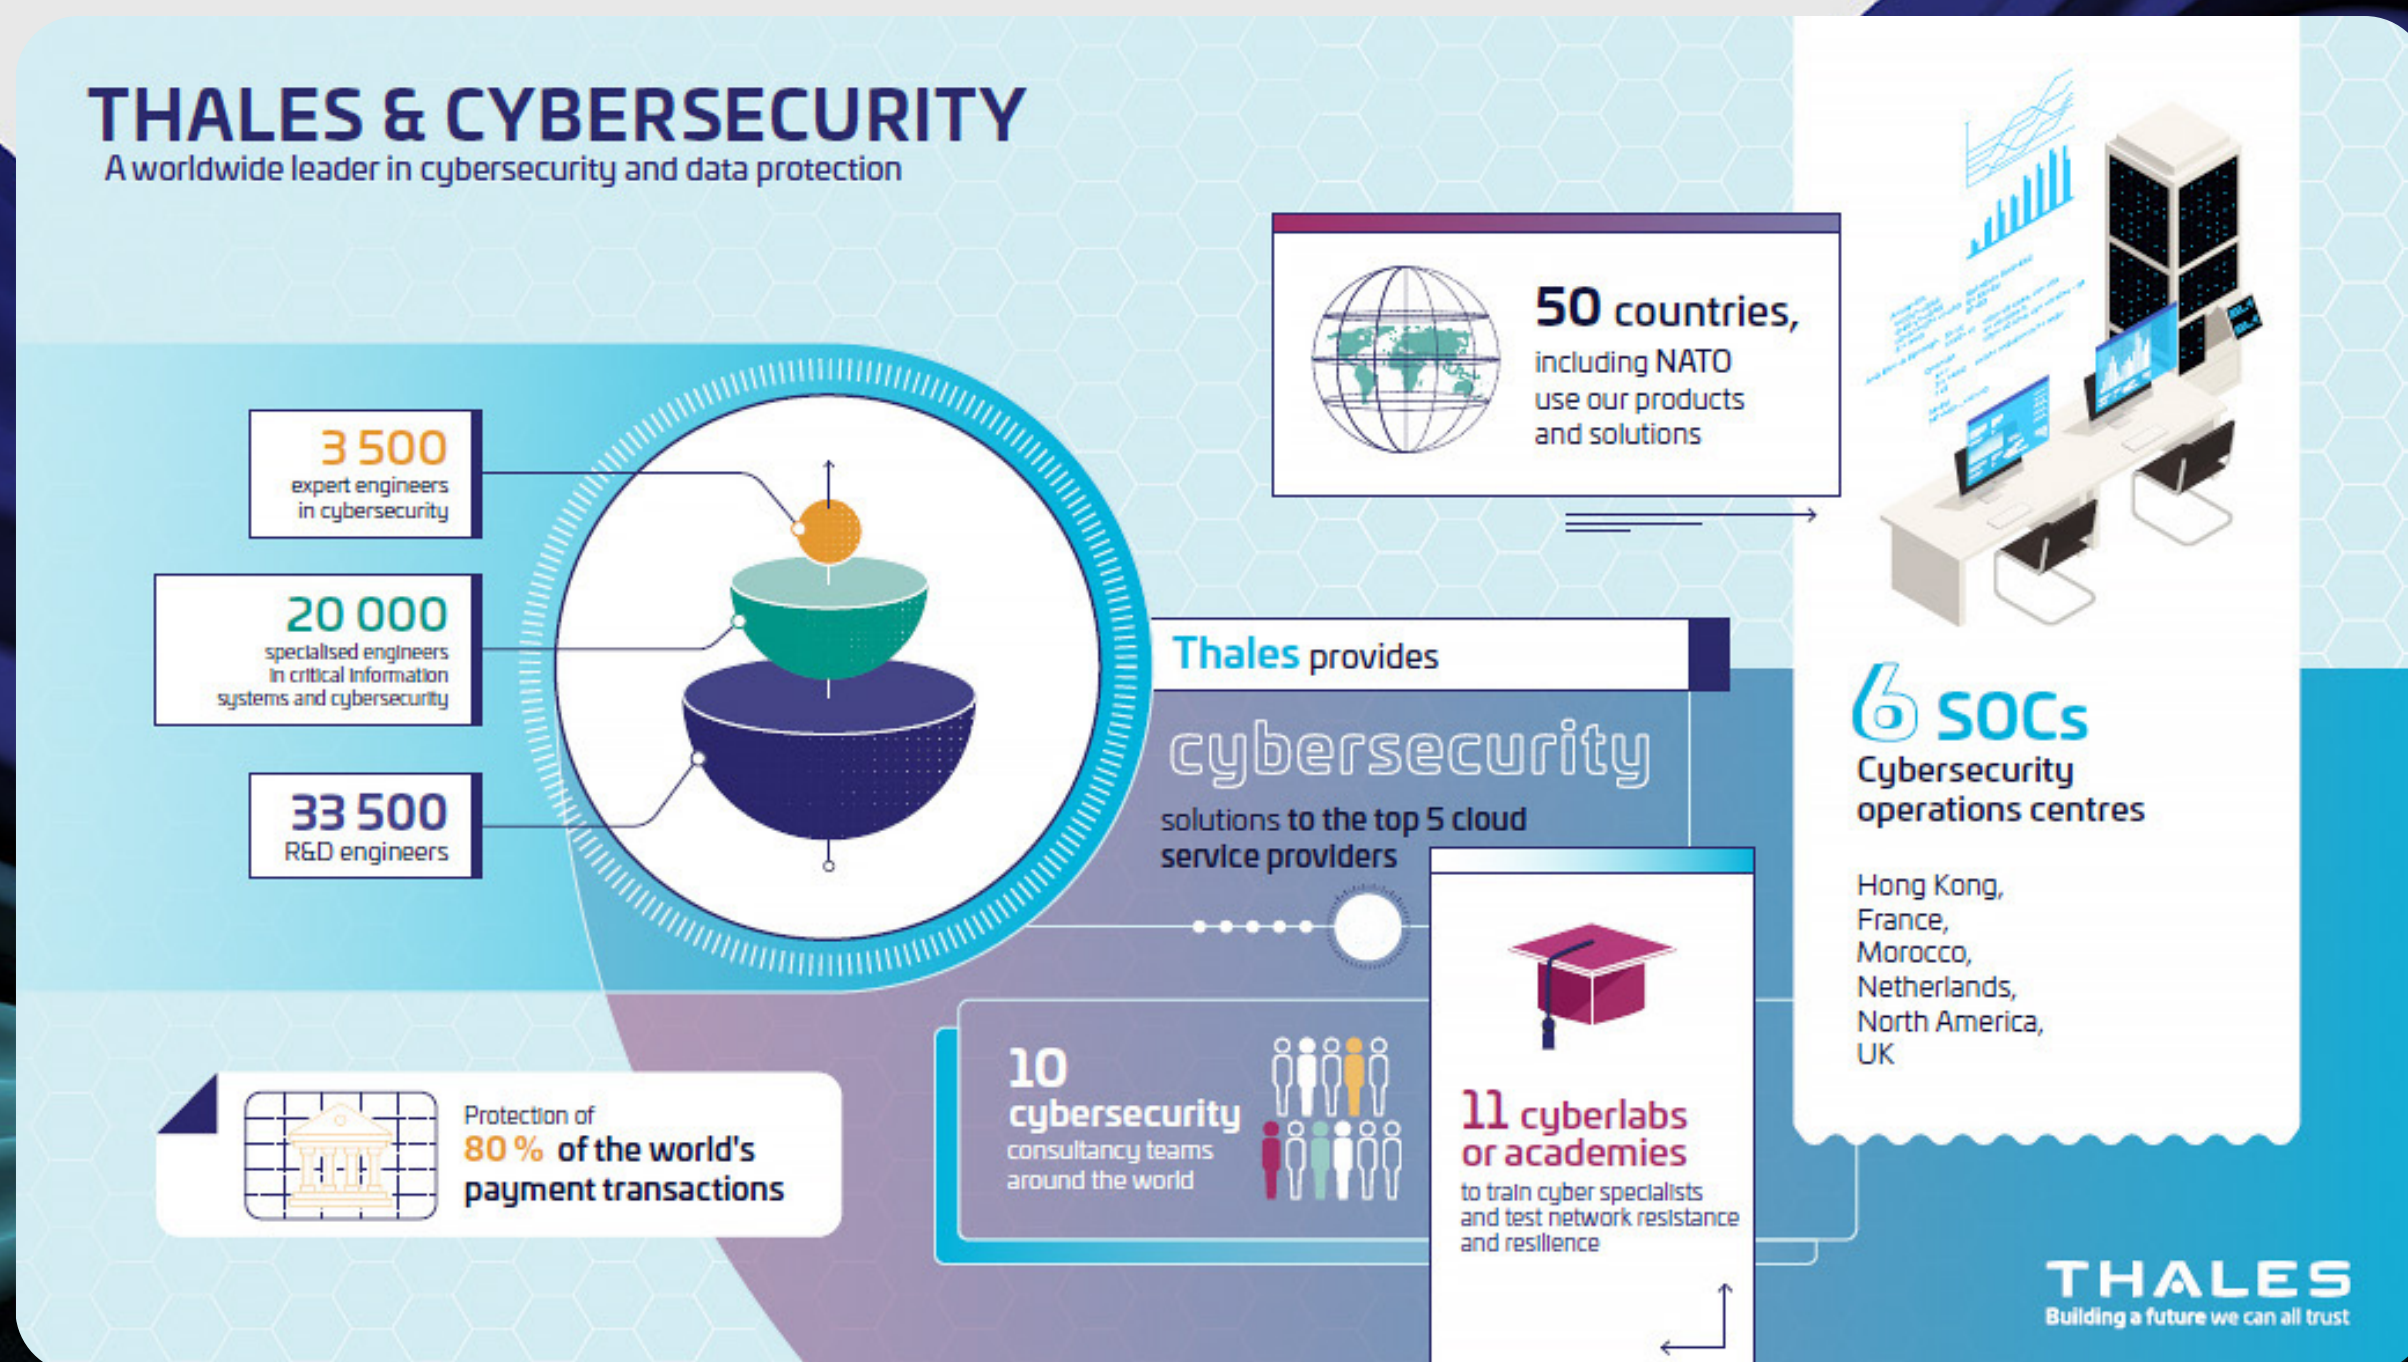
THALES & CYBERSECURITY
A worldwide leader in cybersecurity and data protection

3 500
expert engineers in cybersecurity

20 000
specialised engineers in critical information systems and cybersecurity

33 500
R&D engineers

50 countries,
including NATO use our products and solutions

Thales provides
cybersecurity
solutions to the top 5 cloud service providers

6 SOCs
Cybersecurity operations centres

Hong Kong,
France,
Morocco,
Netherlands,
North America,
UK

Protection of
80 % of the world's payment transactions

10
cybersecurity
consultancy teams around the world

11 cyberlabs or academies
to train cyber specialists and test network resistance and resilience

THALES
Building a future we can all trust